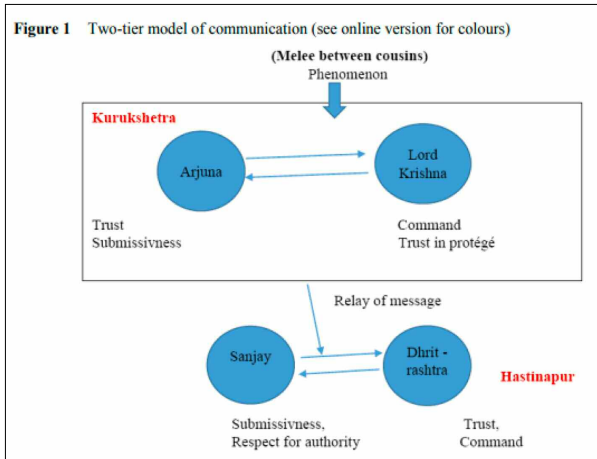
**Figure 1** Two-tier model of communication (see online version for colours)

**(Melee between cousins)**
Phenomenon

Kurukshetra

Arjuna

Lord Krishna

Trust
Submissivness

Command
Trust in protégé

Relay of message

Sanjay

Dhrit - rashtra

Hastinapur

Submissivness,
Respect for authority

Trust,
Command